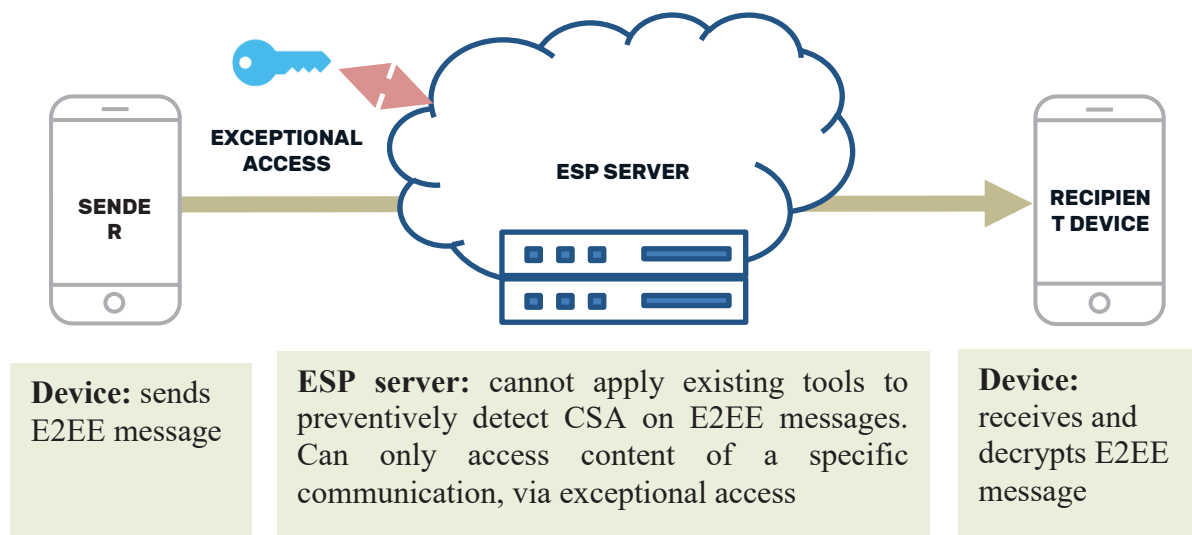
EXCEPTIONAL ACCESS

SENDE
R

ESP SERVER

RECIPIEN
T DEVICE

**Device:** sends E2EE message

**ESP server:** cannot apply existing tools to preventively detect CSA on E2EE messages. Can only access content of a specific communication, via exceptional access

**Device:** receives and decrypts E2EE message